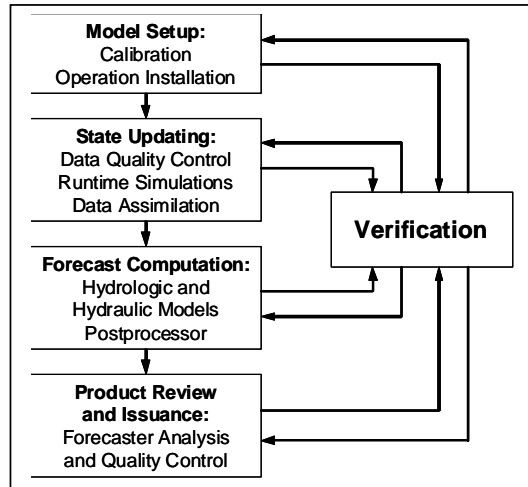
**Model Setup:**
Calibration
Operation Installation

**State Updating:**
Data Quality Control
Runtime Simulations
Data Assimilation

**Forecast Computation:**
Hydrologic and
Hydraulic Models
Postprocessor

**Product Review and Issuance:**
Forecaster Analysis
and Quality Control

**Verification**